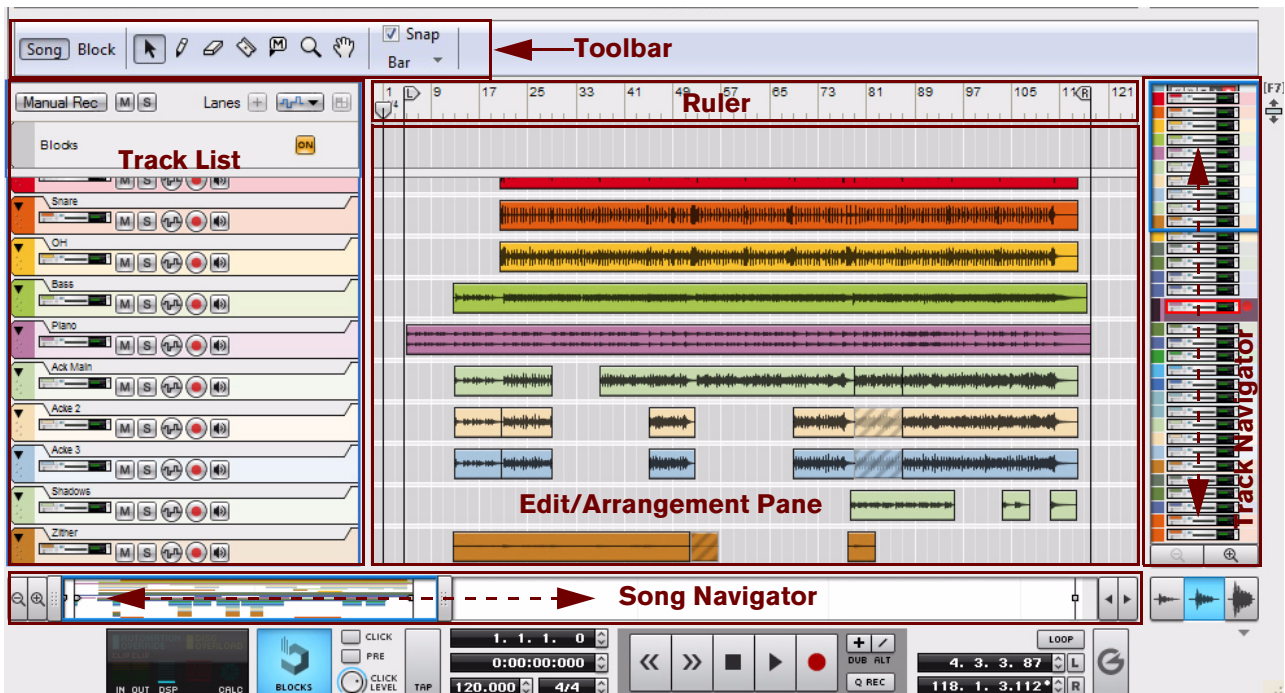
Song Block
Snap
Bar
Toolbar
Manual Rec M S Lanes
Blocks
ON
Track List
1 L 9 17 25 33 41 49 57 65 73 81 89 97 105 113 R 121
Ruler
[F7]
Snare
M S
OH
M S
Bass
M S
Piano
M S
Ack Main
M S
Acke 2
M S
Acke 3
M S
Shadows
M S
Zither
M S
Edit/Arrangement Pane
Track Navigator
Song Navigator
IN OUT DSP CALC
BLOCKS
CLICK
PRE
CLICK LEVEL
TAP
1. 1. 1. 0
0:00:00:000
120.000 4/4
DUB ALT
Q REC
LOOP
4. 3. 3. 87 L
118. 1. 3.112 R